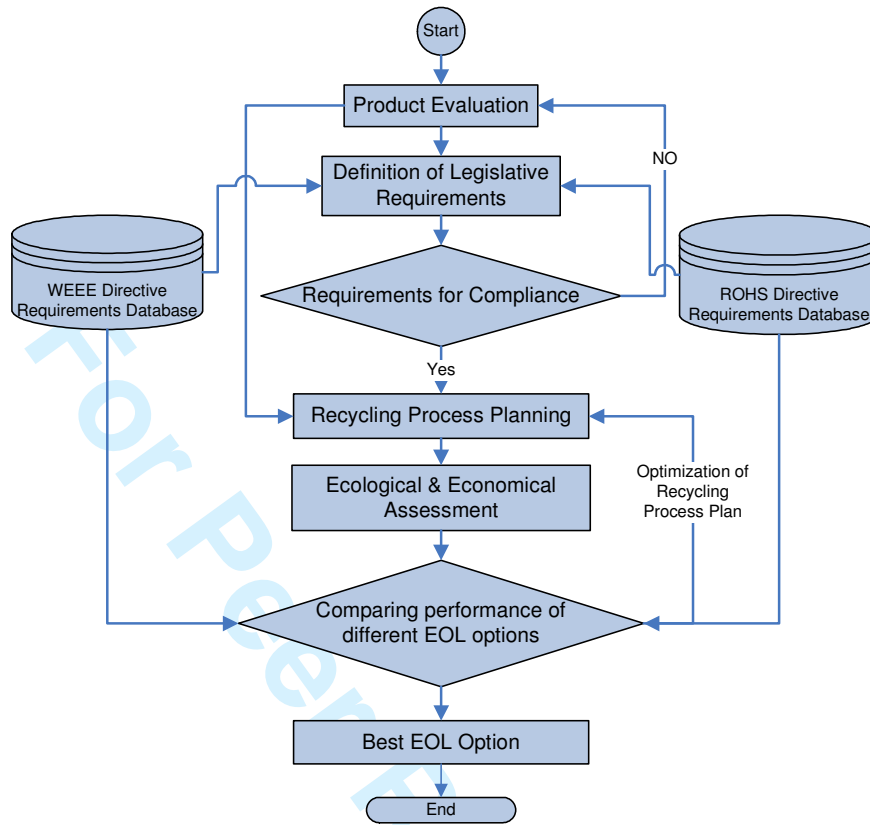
Start

Product Evaluation

NO

Definition of Legislative Requirements

WEEE Directive Requirements Database

ROHS Directive Requirements Database

Requirements for Compliance

Yes

Recycling Process Planning

Ecological & Economical Assessment

Optimization of Recycling Process Plan

Comparing performance of different EOL options

Best EOL Option

End

For Peer